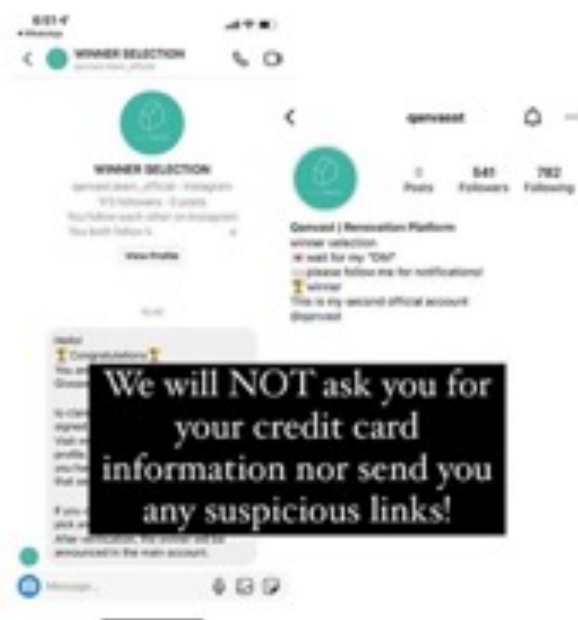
WINNER SELECTION

WINNER SELECTION

View Profile

qenvest

0 Posts 541 Followers 782 Following

Qenvest | Renovation Platform
winner selection
wait for my "DM"
please follow me for notification!
winner
This is my second official account
@qenvest

Hello!
Congratulations

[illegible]

After verification, the winner will be announced in the main account.

We will NOT ask you for your credit card information nor send you any suspicious links!

Message...